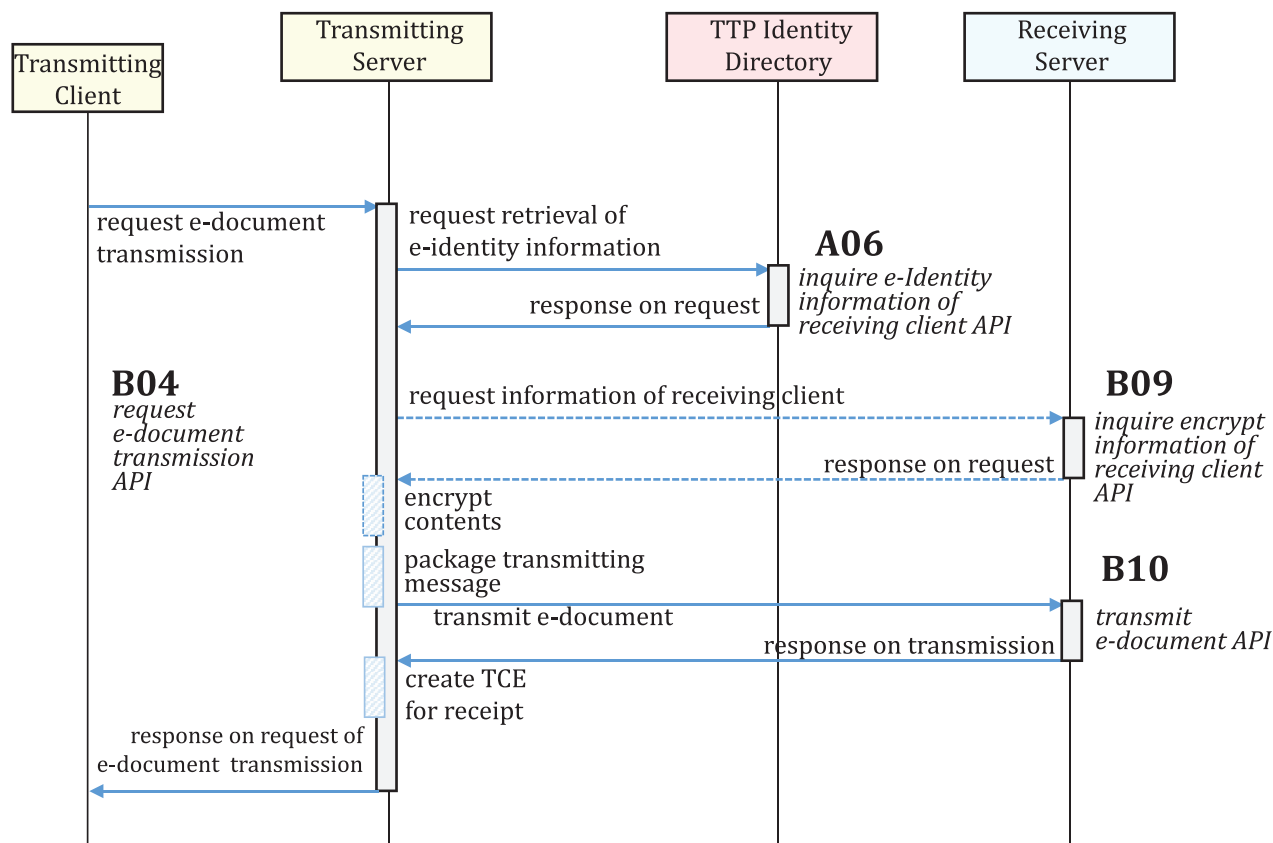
Transmitting Client

Transmitting Server

TTP Identity Directory

Receiving Server

request e-document transmission

request retrieval of e-identity information

A06
inquire e-Identity information of receiving client API

response on request

B04
request e-document transmission API

request information of receiving client

B09
inquire encrypt information of receiving client API

response on request

encrypt contents

package transmitting message

B10

transmit e-document

transmit e-document API

response on transmission

create TCE for receipt

response on request of e-document transmission